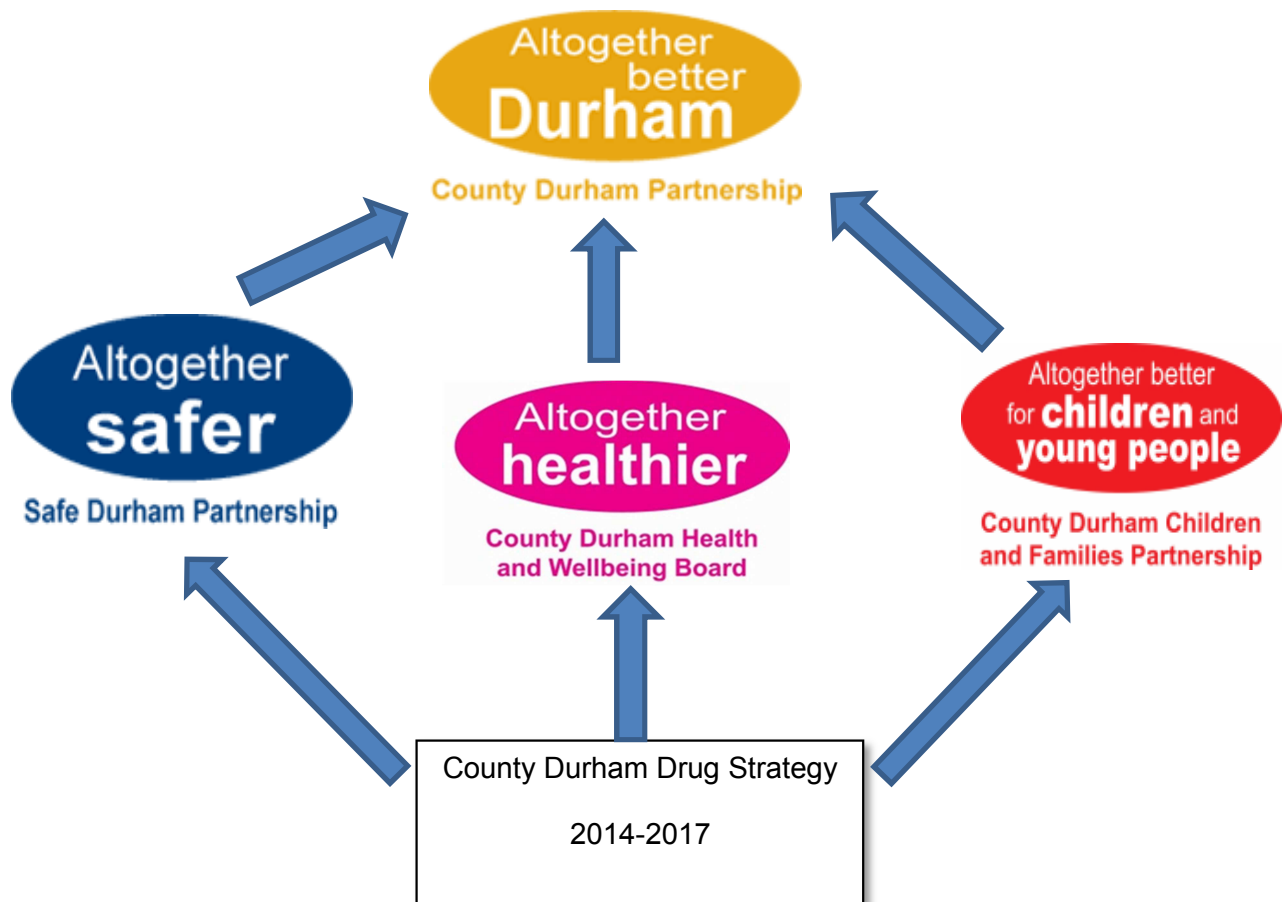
Altogether better Durham

County Durham Partnership

Altogether safer

Safe Durham Partnership

Altogether healthier

County Durham Health and Wellbeing Board

Altogether better for children and young people

County Durham Children and Families Partnership

County Durham Drug Strategy

2014-2017